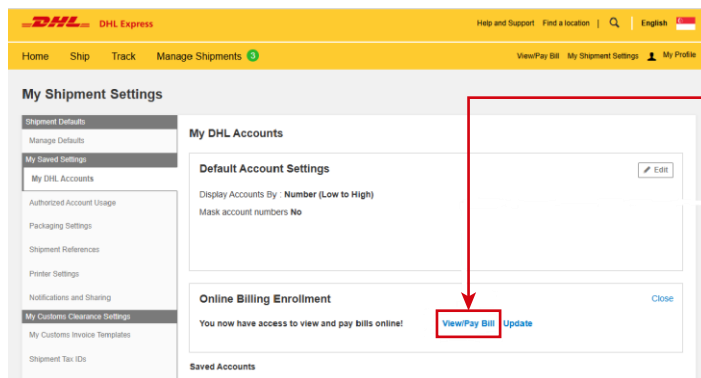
DHL DHL Express

Help and Support Find a location | English

Home Ship Track Manage Shipments 3

View/Pay Bill My Shipment Settings My Profile

My Shipment Settings

Shipment Defaults

Manage Defaults

My Saved Settings

My DHL Accounts

Authorized Account Usage

Packaging Settings

Shipment References

Printer Settings

Notifications and Sharing

My Customs Clearance Settings

My Customs Invoice Templates

Shipment Tax IDs

My DHL Accounts

Default Account Settings

Edit

Display Accounts By : Number (Low to High)

Mask account numbers No

Online Billing Enrollment

Close

You now have access to view and pay bills online!

View/Pay Bill Update

Saved Accounts